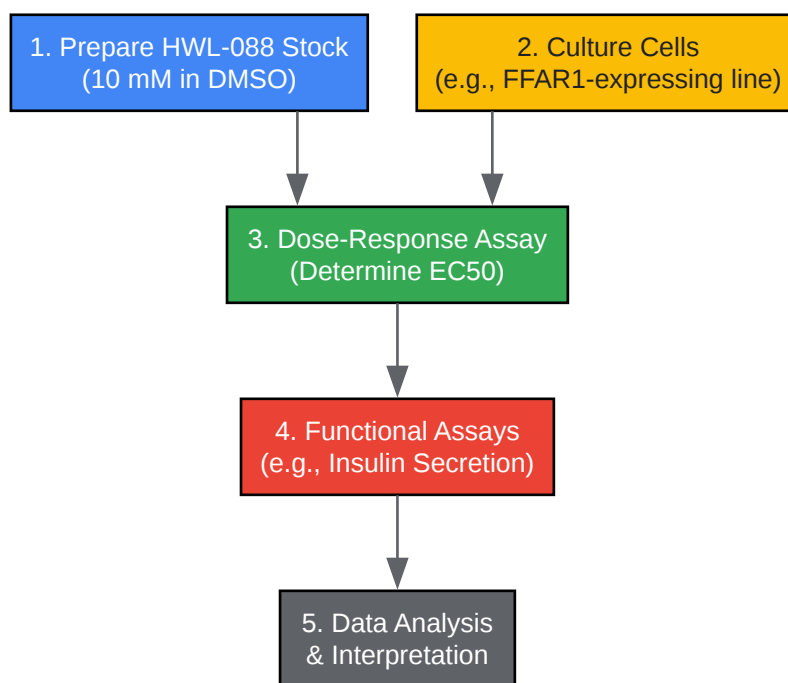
1. Prepare HWL-088 Stock
(10 mM in DMSO)

2. Culture Cells
(e.g., FFAR1-expressing line)

3. Dose-Response Assay
(Determine EC50)

4. Functional Assays
(e.g., Insulin Secretion)

5. Data Analysis
& Interpretation